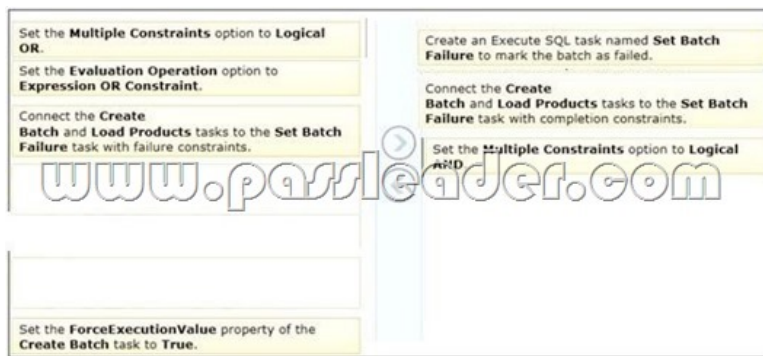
Set the **Multiple Constraints** option to **Logical OR**.

Set the **Evaluation Operation** option to **Expression OR Constraint**.

Connect the **Create Batch** and **Load Products** tasks to the **Set Batch Failure** task with failure constraints.

Set the **ForceExecutionValue** property of the **Create Batch** task to **True**.

Create an Execute SQL task named **Set Batch Failure** to mark the batch as failed.

Connect the **Create Batch** and **Load Products** tasks to the **Set Batch Failure** task with completion constraints.

Set the **Multiple Constraints** option to **Logical AND**

www.passleader.com